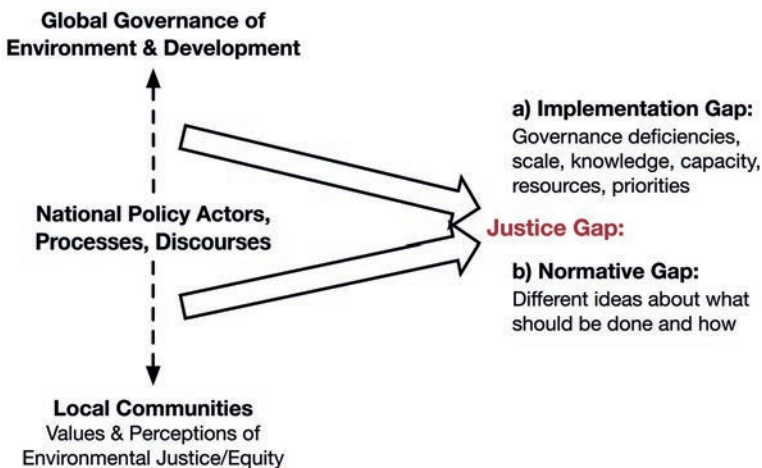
Global Governance of Environment & Development

National Policy Actors, Processes, Discourses

Local Communities
Values & Perceptions of Environmental Justice/Equity

a) Implementation Gap:
Governance deficiencies, scale, knowledge, capacity, resources, priorities

Justice Gap:

b) Normative Gap:
Different ideas about what should be done and how